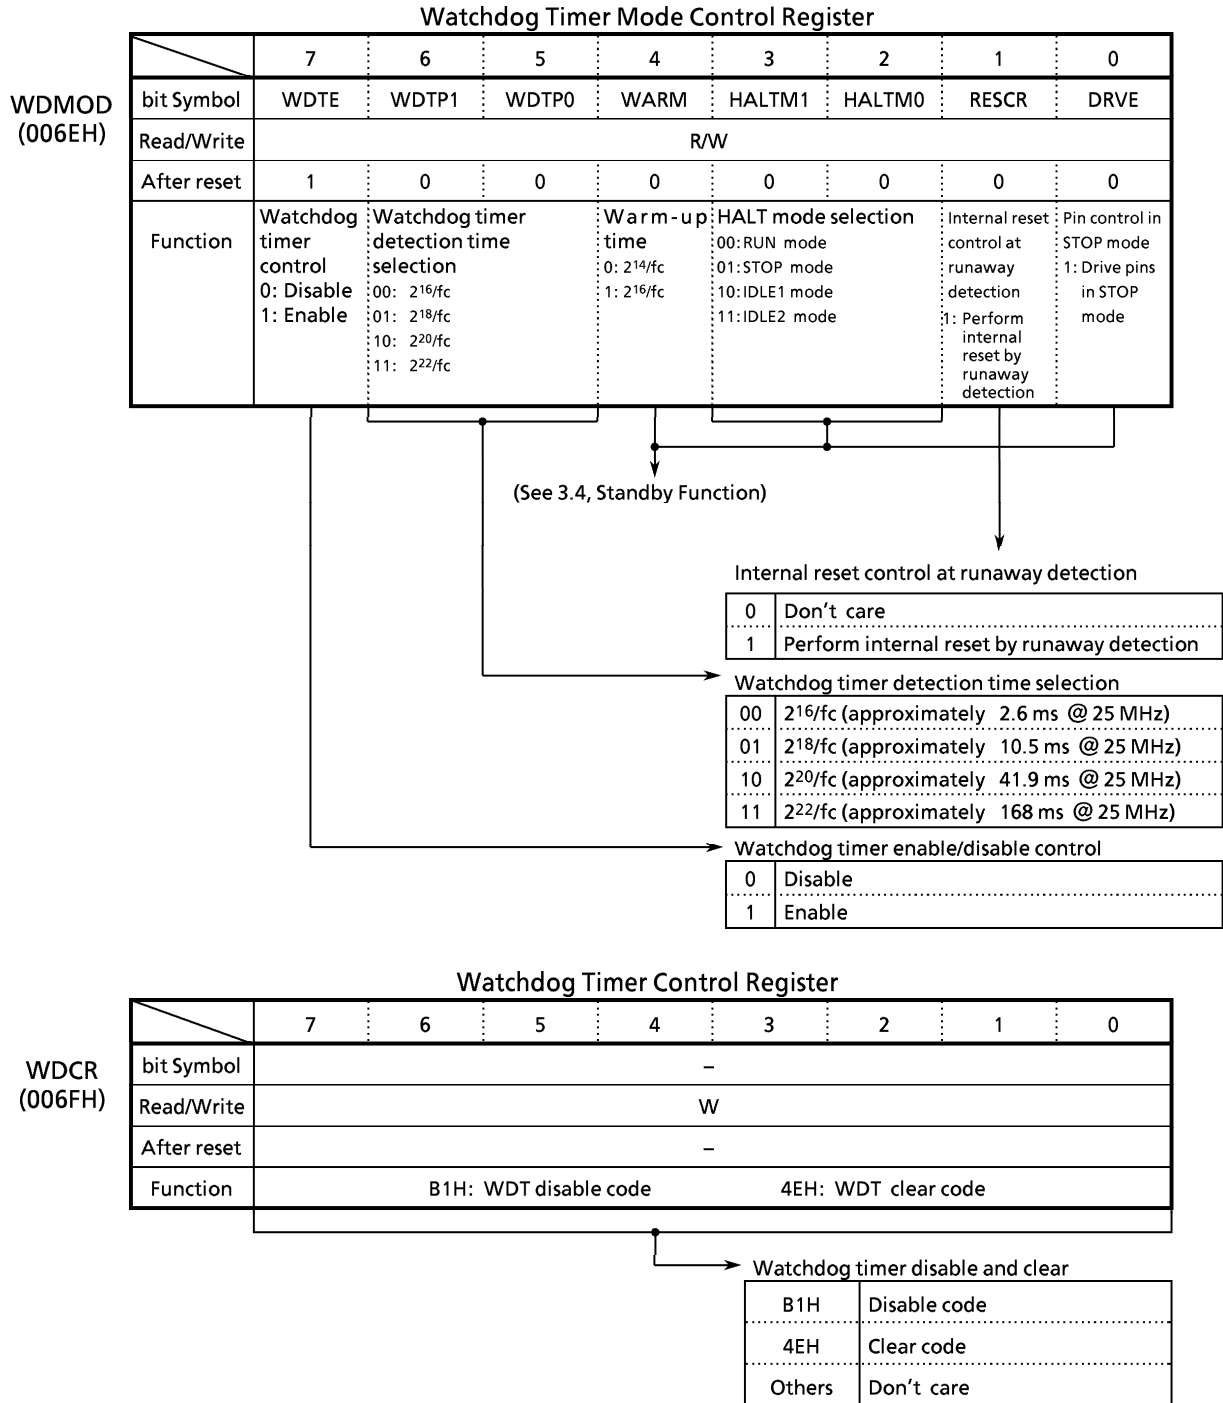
Watchdog Timer Mode Control Register

WDMOD (006EH)

| | 7 | 6 | 5 | 4 | 3 | 2 | 1 | 0 |
|---|---|---|---|---|---|---|---|---|
| bit Symbol | WDTE | WDTP1 | WDTP0 | WARM | HALTM1 | HALTM0 | RESCR | DRVE |
| Read/Write | R/W | | | | | | | |
| After reset | 1 | 0 | 0 | 0 | 0 | 0 | 0 | 0 |
| Function | Watchdog timer control 0: Disable 1: Enable | Watchdog timer detection time selection 00: $2^{16}$/fc 01: $2^{18}$/fc 10: $2^{20}$/fc 11: $2^{22}$/fc | | Warm-up time 0: $2^{14}$/fc 1: $2^{16}$/fc | HALT mode selection 00: RUN mode 01: STOP mode 10: IDLE1 mode 11: IDLE2 mode | | Internal reset control at runaway detection 1: Perform internal reset by runaway detection | Pin control in STOP mode 1: Drive pins in STOP mode |

(See 3.4, Standby Function)

Internal reset control at runaway detection

| 0 | Don't care |
|---|---|
| 1 | Perform internal reset by runaway detection |

Watchdog timer detection time selection

| 00 | $2^{16}$/fc (approximately 2.6 ms @ 25 MHz) |
|---|---|
| 01 | $2^{18}$/fc (approximately 10.5 ms @ 25 MHz) |
| 10 | $2^{20}$/fc (approximately 41.9 ms @ 25 MHz) |
| 11 | $2^{22}$/fc (approximately 168 ms @ 25 MHz) |

Watchdog timer enable/disable control

| 0 | Disable |
|---|---|
| 1 | Enable |

Watchdog Timer Control Register

WDCR (006FH)

| | 7 | 6 | 5 | 4 | 3 | 2 | 1 | 0 |
|---|---|---|---|---|---|---|---|---|
| bit Symbol | – | | | | | | | |
| Read/Write | W | | | | | | | |
| After reset | – | | | | | | | |
| Function | B1H: WDT disable code 4EH: WDT clear code | | | | | | | |

Watchdog timer disable and clear

| B1H | Disable code |
|---|---|
| 4EH | Clear code |
| Others | Don't care |